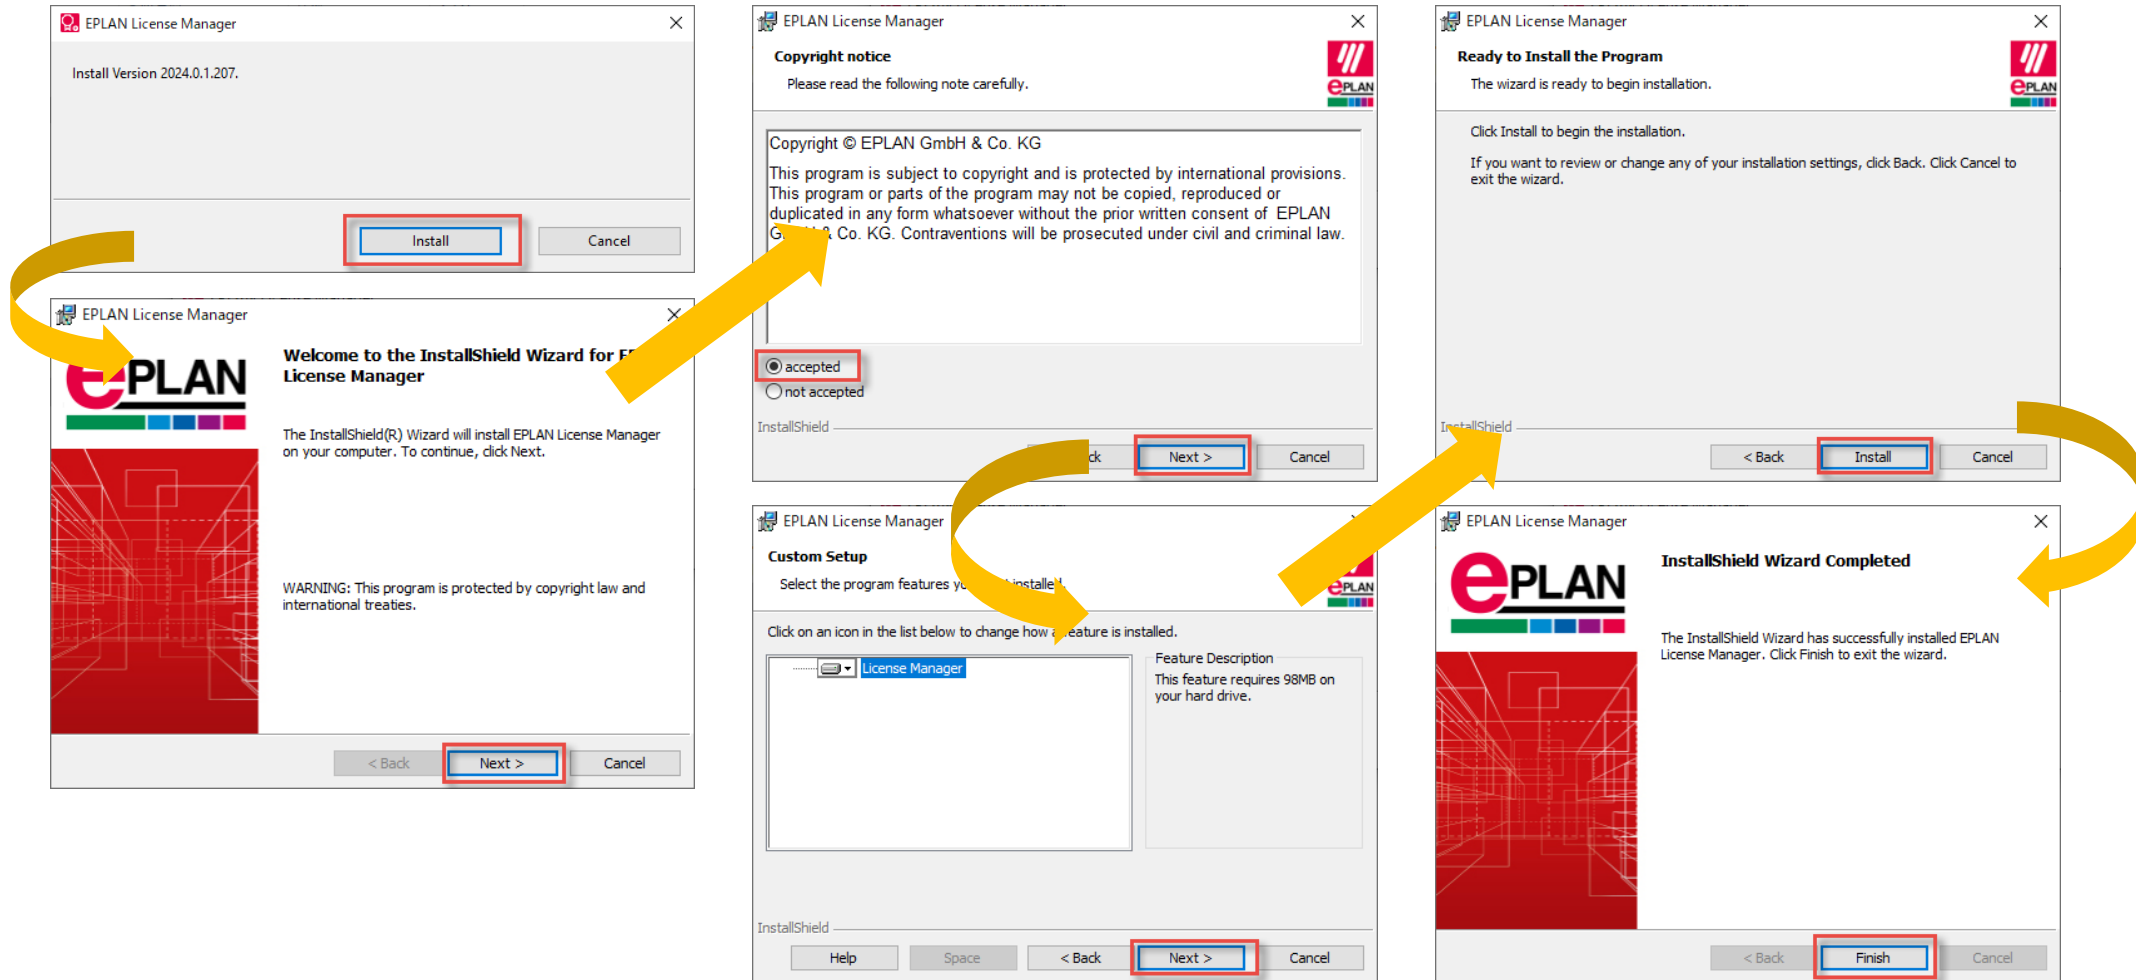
EPLAN License Manager

Install Version 2024.0.1.207.

Install Cancel

EPLAN License Manager

ePLAN

Welcome to the InstallShield Wizard for E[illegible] License Manager

The InstallShield(R) Wizard will install EPLAN License Manager on your computer. To continue, click Next.

WARNING: This program is protected by copyright law and international treaties.

< Back Next > Cancel

EPLAN License Manager

Copyright notice

Please read the following note carefully.

ePLAN

Copyright © EPLAN GmbH & Co. KG

This program is subject to copyright and is protected by international provisions. This program or parts of the program may not be copied, reproduced or duplicated in any form whatsoever without the prior written consent of EPLAN G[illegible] & Co. KG. Contraventions will be prosecuted under civil and criminal law.

accepted

not accepted

InstallShield

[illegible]k Next > Cancel

EPLAN License Manager

Custom Setup

Select the program features y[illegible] installe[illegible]

ePLAN

Click on an icon in the list below to change how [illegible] feature is installed.

License Manager

Feature Description

This feature requires 98MB on your hard drive.

InstallShield

Help Space < Back Next > Cancel

EPLAN License Manager

Ready to Install the Program

The wizard is ready to begin installation.

ePLAN

Click Install to begin the installation.

If you want to review or change any of your installation settings, click Back. Click Cancel to exit the wizard.

InstallShield

< Back Install Cancel

EPLAN License Manager

ePLAN

InstallShield Wizard Completed

The InstallShield Wizard has successfully installed EPLAN License Manager. Click Finish to exit the wizard.

< Back Finish Cancel